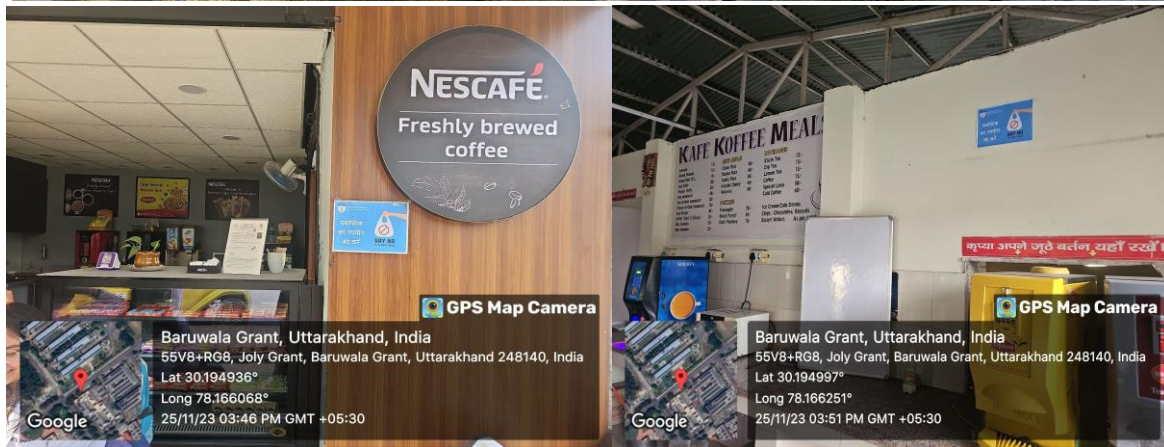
NESCAFÉ
Freshly brewed coffee

SAY NO

GPS Map Camera
Baruwala Grant, Uttarakhand, India
55V8+RG8, Joly Grant, Baruwala Grant, Uttarakhand 248140, India
Lat 30.194936°
Long 78.166068°
25/11/23 03:46 PM GMT +05:30
Google

KAFE KOFFEE MEALS

SAY NO

कृपया अपने जूठे बर्तन यहाँ रखें

GPS Map Camera
Baruwala Grant, Uttarakhand, India
55V8+RG8, Joly Grant, Baruwala Grant, Uttarakhand 248140, India
Lat 30.194997°
Long 78.166251°
25/11/23 03:51 PM GMT +05:30
Google